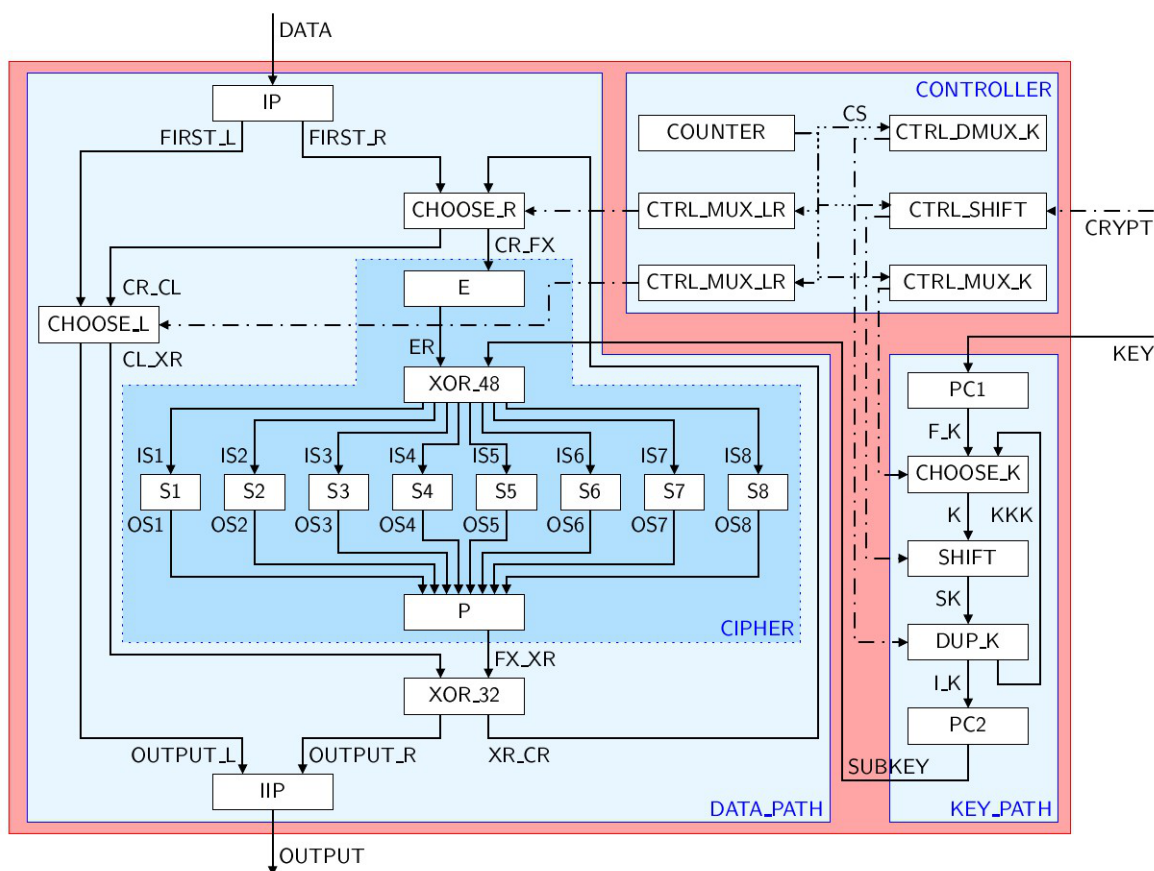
DATA

IP

FIRST_L

FIRST_R

CONTROLLER

COUNTER

CS

CTRL_DMUX_K

CHOOSE_R

CTRL_MUX_LR

CTRL_SHIFT

CRYPT

CR_FX

CR_CL

E

CTRL_MUX_LR

CTRL_MUX_K

CHOOSE_L

CL_XR

ER

KEY

XOR_48

PC1

F_K

IS1 IS2 IS3 IS4 IS5 IS6 IS7 IS8

S1 S2 S3 S4 S5 S6 S7 S8

CHOOSE_K

OS1 OS2 OS3 OS4 OS5 OS6 OS7 OS8

K KKK

SHIFT

SK

P

CIPHER

DUP_K

FX_XR

XOR_32

I_K

PC2

OUTPUT_L

OUTPUT_R

XR_CR

SUBKEY

IIP

DATA_PATH

KEY_PATH

OUTPUT